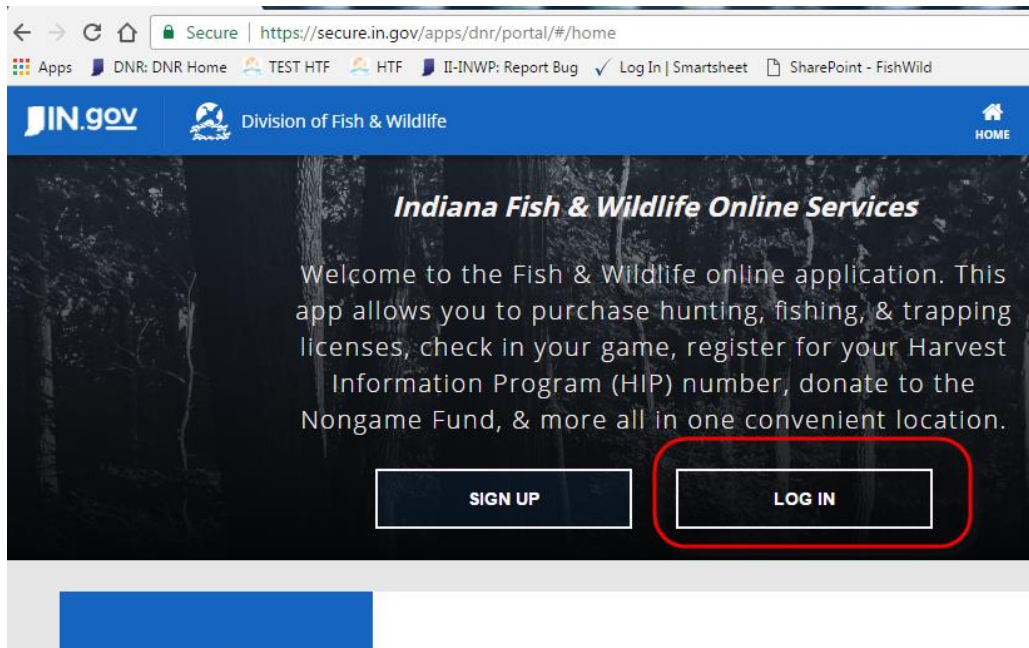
Secure | https://secure.in.gov/apps/dnr/portal/#/home

Apps DNR: DNR Home TEST HTF HTF II-INWP: Report Bug Log In | Smartsheet SharePoint - FishWild

IN.gov Division of Fish & Wildlife HOME

Indiana Fish & Wildlife Online Services

Welcome to the Fish & Wildlife online application. This app allows you to purchase hunting, fishing, & trapping licenses, check in your game, register for your Harvest Information Program (HIP) number, donate to the Nongame Fund, & more all in one convenient location.

SIGN UP

LOG IN